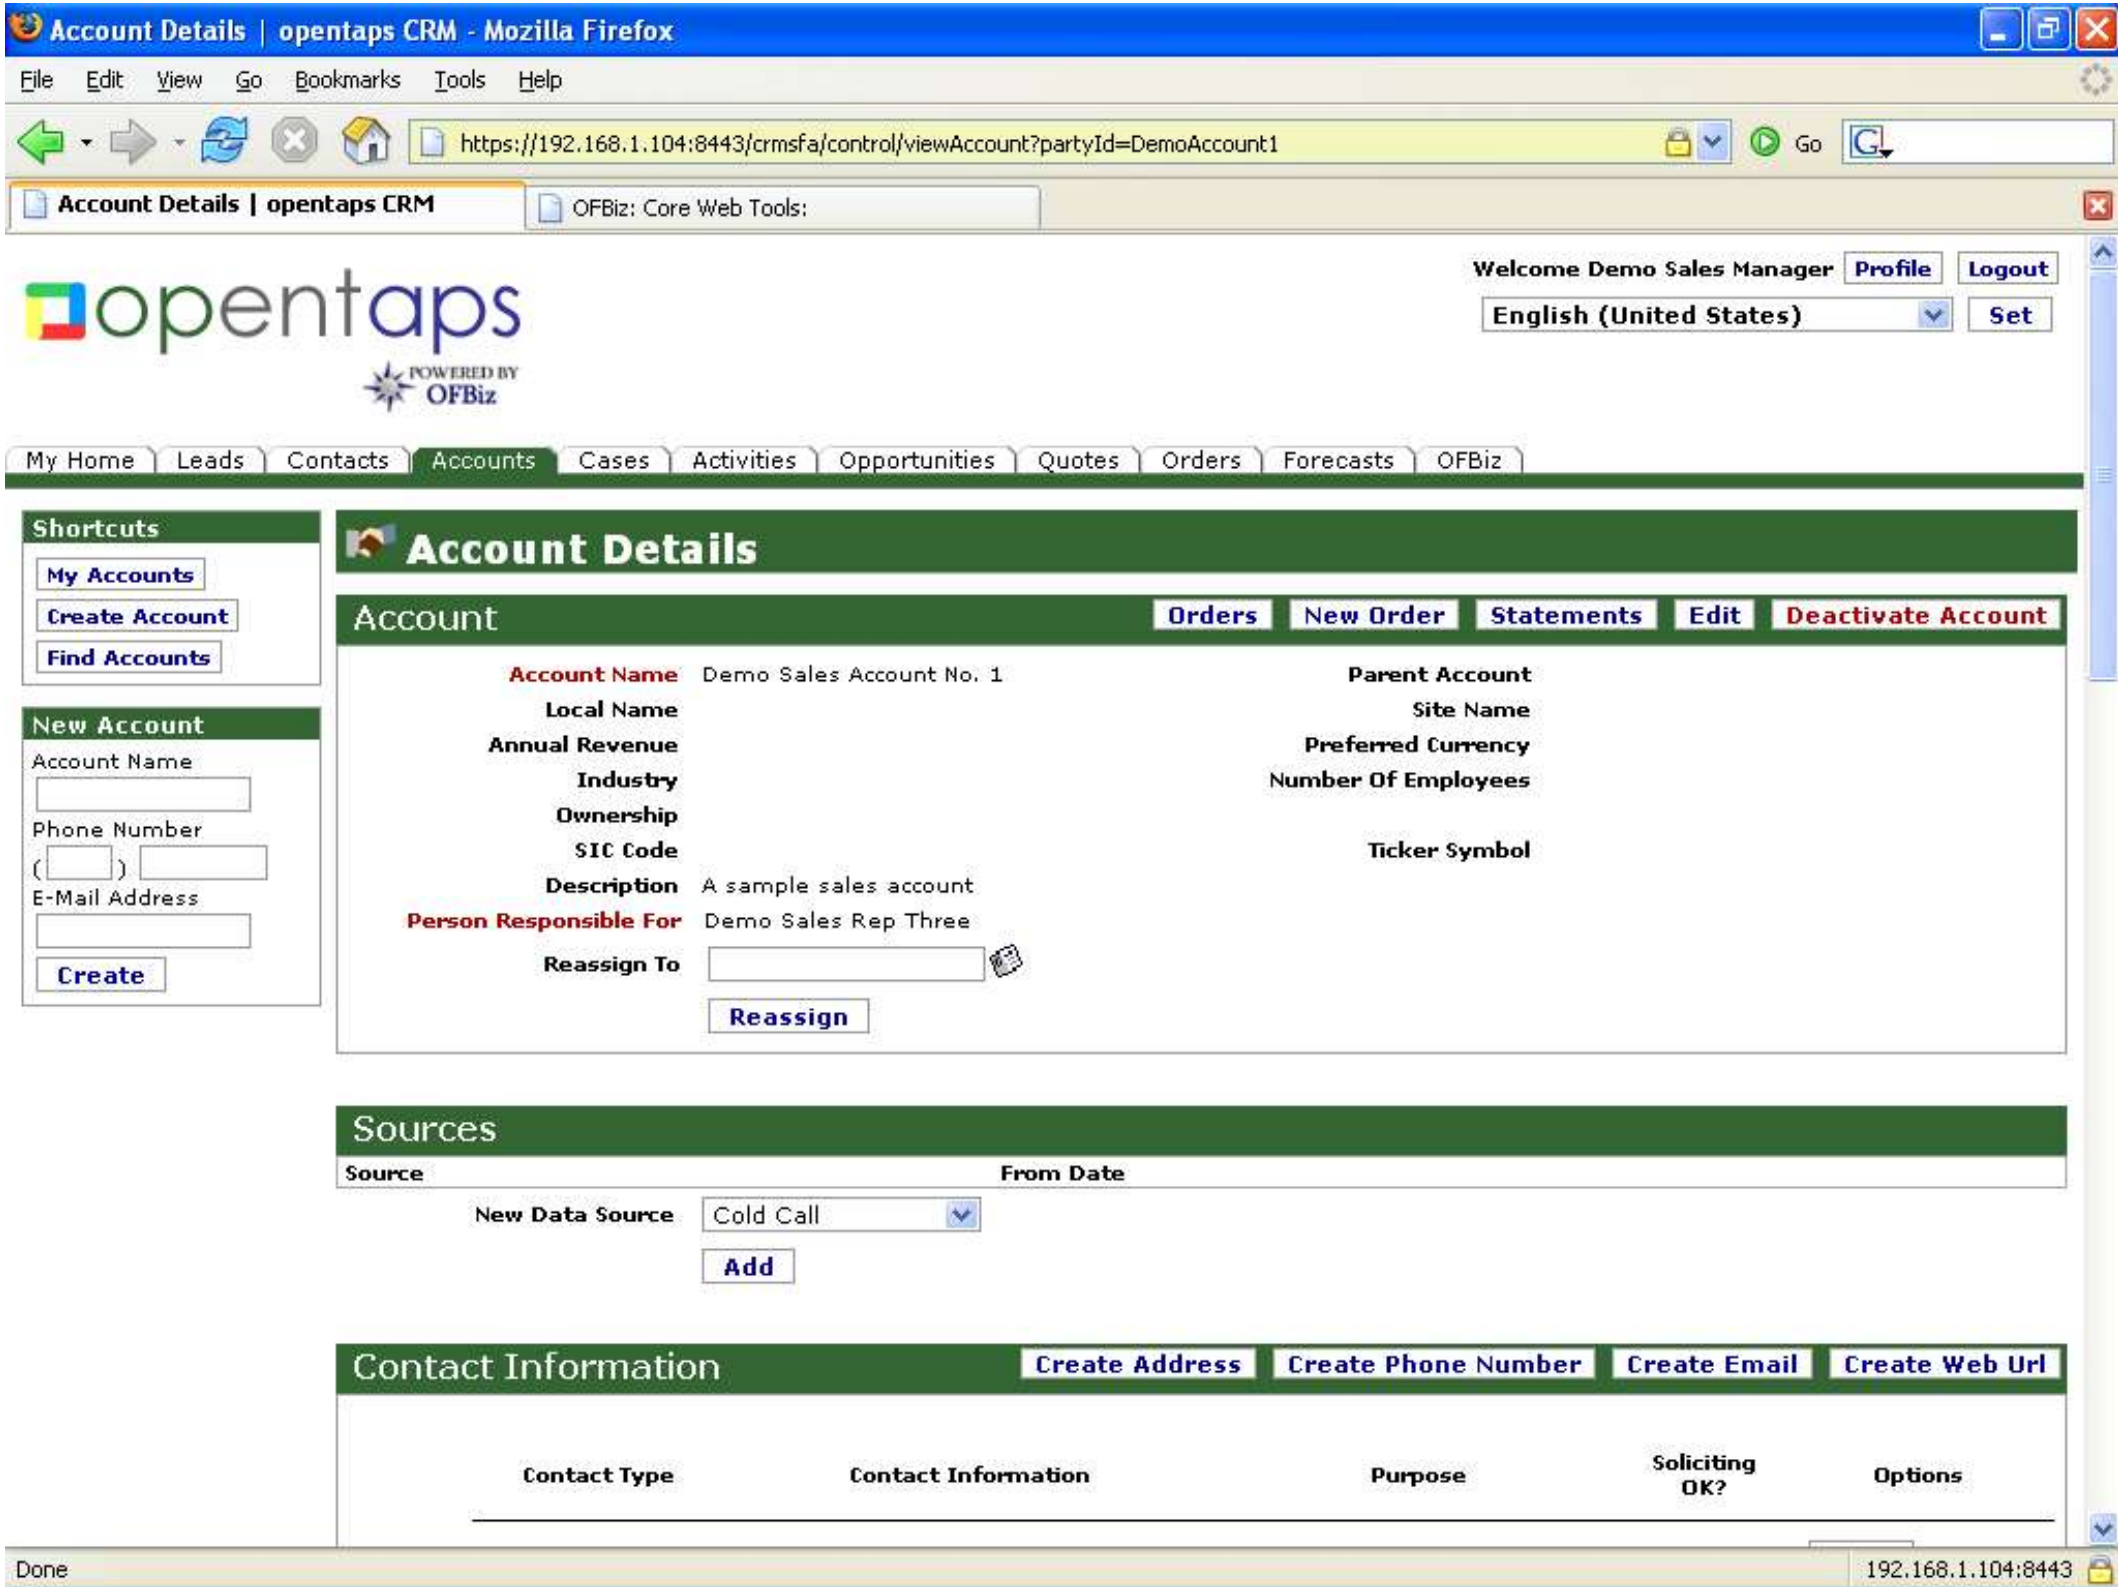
Account Details | opentaps CRM - Mozilla Firefox

File Edit View Go Bookmarks Tools Help

https://192.168.1.104:8443/crmsfa/control/viewAccount?partyId=DemoAccount1

Go

Account Details | opentaps CRM

OFBiz: Core Web Tools:

opentaps
POWERED BY OFBiz

Welcome Demo Sales Manager Profile Logout

English (United States) Set

My Home Leads Contacts Accounts Cases Activities Opportunities Quotes Orders Forecasts OFBiz

Shortcuts
My Accounts
Create Account
Find Accounts

New Account
Account Name
Phone Number
( )
E-Mail Address
Create

Account Details

Account Orders New Order Statements Edit Deactivate Account

Account Name Demo Sales Account No. 1
Local Name
Annual Revenue
Industry
Ownership
SIC Code
Description A sample sales account
Person Responsible For Demo Sales Rep Three
Reassign To
Reassign

Parent Account
Site Name
Preferred Currency
Number Of Employees
Ticker Symbol

Sources
| Source | From Date |
|---|---|

New Data Source Cold Call
Add

Contact Information Create Address Create Phone Number Create Email Create Web Url

| Contact Type | Contact Information | Purpose | Soliciting OK? | Options |
|---|---|---|---|---|

Done

192.168.1.104:8443